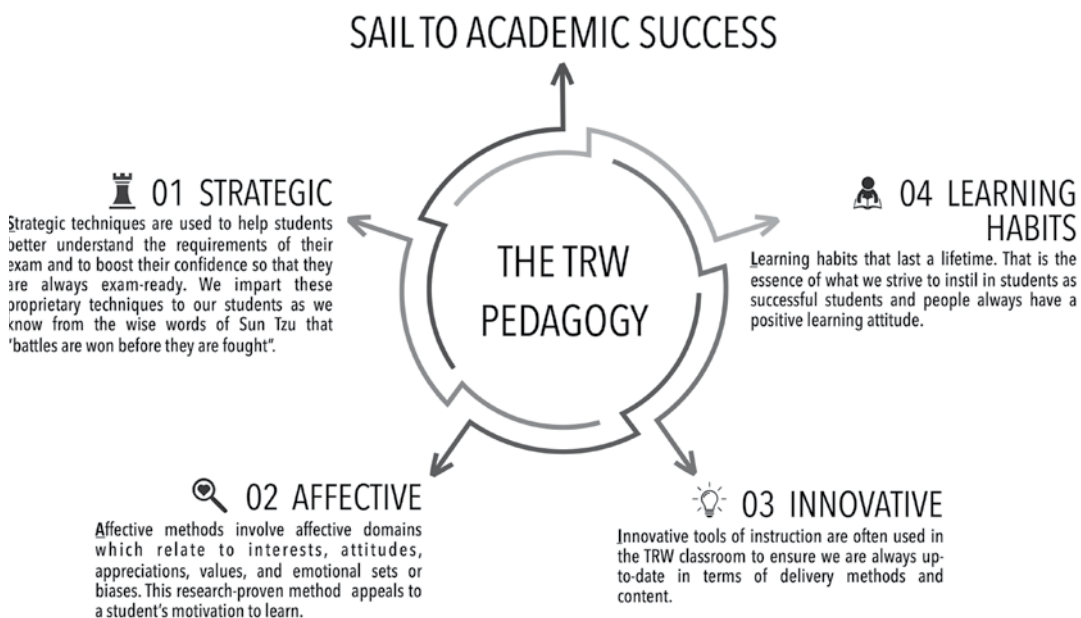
SAIL TO ACADEMIC SUCCESS

01 STRATEGIC

Strategic techniques are used to help students better understand the requirements of their exam and to boost their confidence so that they are always exam-ready. We impart these proprietary techniques to our students as we know from the wise words of Sun Tzu that "battles are won before they are fought".

THE TRW PEDAGOGY

04 LEARNING HABITS

Learning habits that last a lifetime. That is the essence of what we strive to instil in students as successful students and people always have a positive learning attitude.

02 AFFECTIVE

Affective methods involve affective domains which relate to interests, attitudes, appreciations, values, and emotional sets or biases. This research-proven method appeals to a student's motivation to learn.

03 INNOVATIVE

Innovative tools of instruction are often used in the TRW classroom to ensure we are always up-to-date in terms of delivery methods and content.